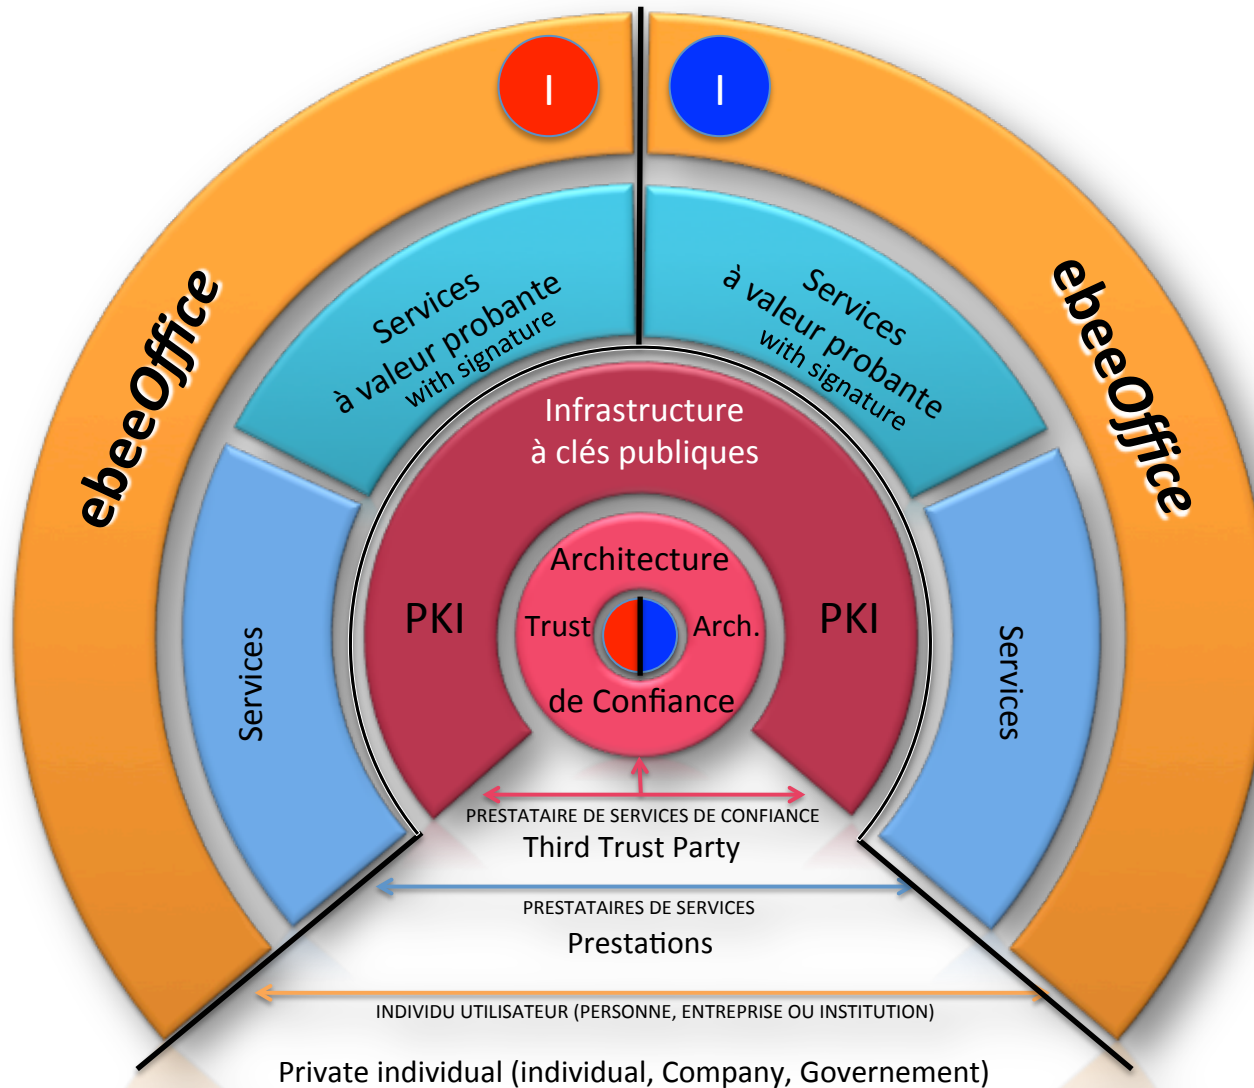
I

I

ebeeOffice

Services
à valeur probante
with signature

Services
à valeur probante
with signature

ebeeOffice

Infrastructure
à clés publiques

Services

PKI

Architecture

Trust

Arch.

de Confiance

PKI

Services

PRESTATAIRE DE SERVICES DE CONFIANCE
Third Trust Party

PRESTATAIRES DE SERVICES
Prestations

INDIVIDU UTILISATEUR (PERSONNE, ENTREPRISE OU INSTITUTION)

Private individual (individual, Company, Governement)